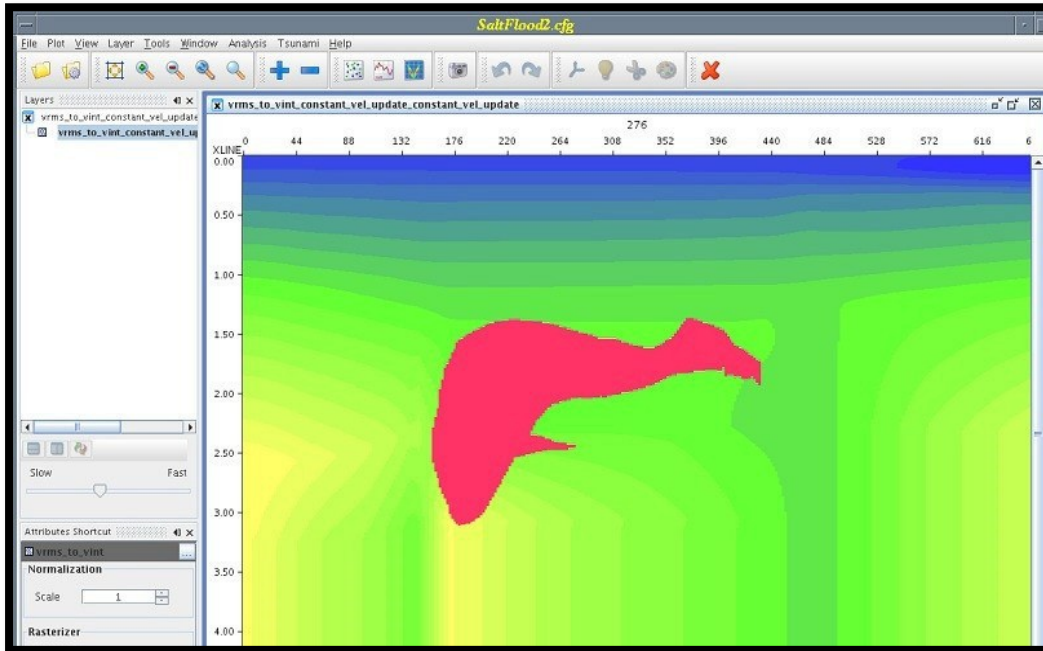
SaltFlood2.cfg

File Plot View Layer Tools Window Analysis Tsunami Help

Layers

vrms_to_vint_constant_vel_update

vrms_to_vint_constant_vel_u

vrms_to_vint_constant_vel_update_constant_vel_update

276

XLINE 0 44 88 132 176 220 264 308 352 396 440 484 528 572 616 6

0.00

0.50

1.00

1.50

2.00

2.50

3.00

3.50

4.00

Slow

Fast

Attributes Shortcut

vrms_to_vint

Normalization

Scale 1

Rasterizer